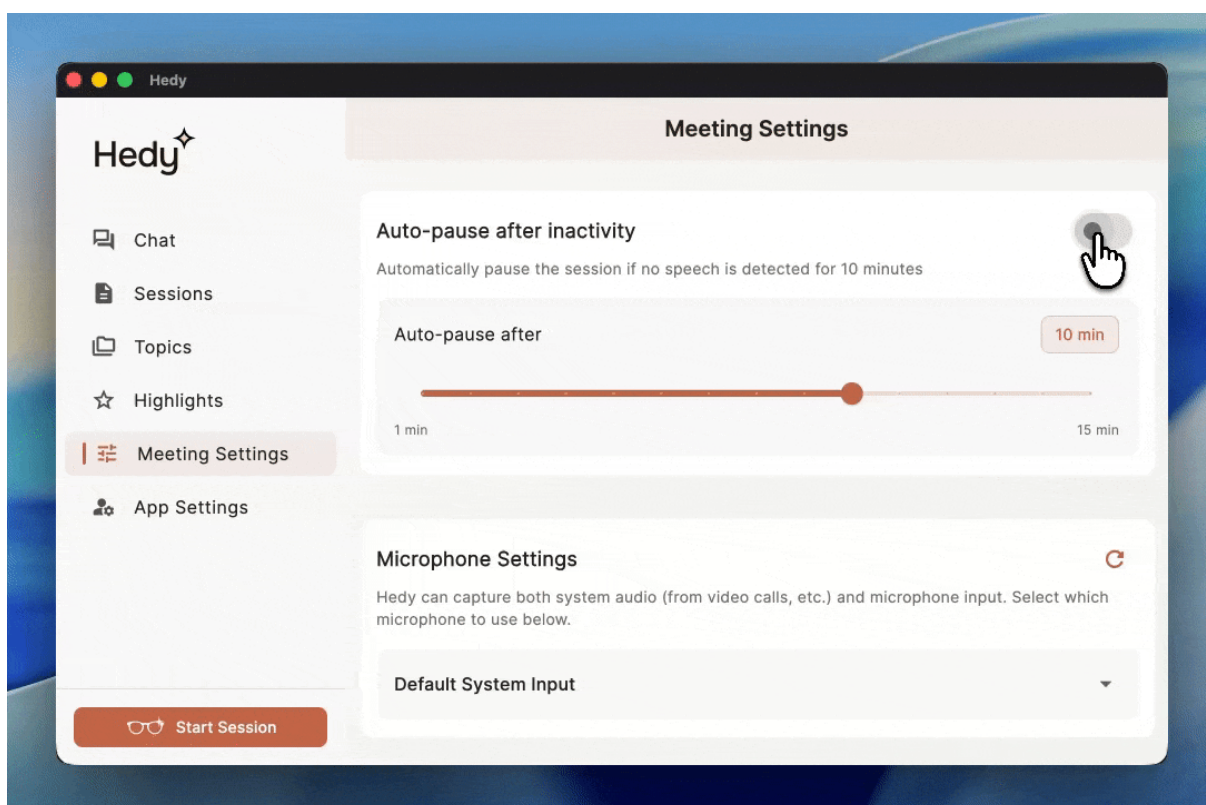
Hedy

Hedy

Chat

Sessions

Topics

Highlights

Meeting Settings

App Settings

Start Session

Meeting Settings

Auto-pause after inactivity

Automatically pause the session if no speech is detected for 10 minutes

Auto-pause after

10 min

1 min

15 min

Microphone Settings

Hedy can capture both system audio (from video calls, etc.) and microphone input. Select which microphone to use below.

Default System Input